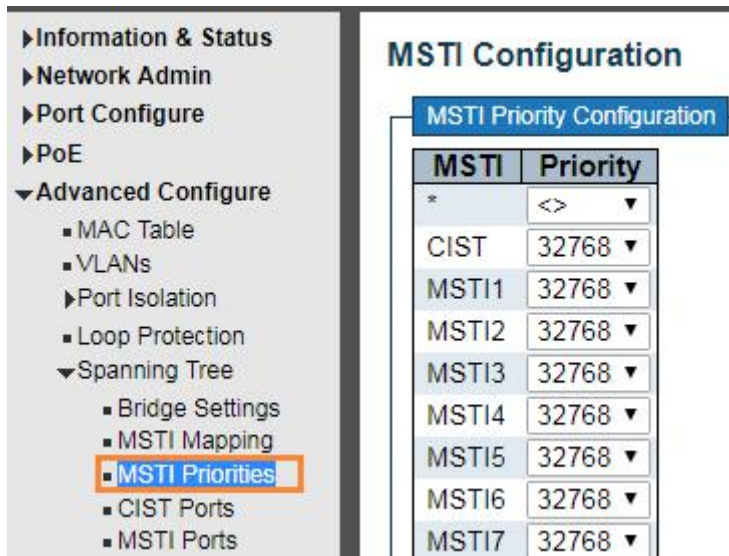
Information & Status
Network Admin
Port Configure
PoE
Advanced Configure
MAC Table
VLANs
Port Isolation
Loop Protection
Spanning Tree
Bridge Settings
MSTI Mapping
MSTI Priorities
CIST Ports
MSTI Ports

MSTI Configuration

MSTI Priority Configuration

| MSTI | Priority |
|---|---|
| * | <> |
| CIST | 32768 |
| MSTI1 | 32768 |
| MSTI2 | 32768 |
| MSTI3 | 32768 |
| MSTI4 | 32768 |
| MSTI5 | 32768 |
| MSTI6 | 32768 |
| MSTI7 | 32768 |